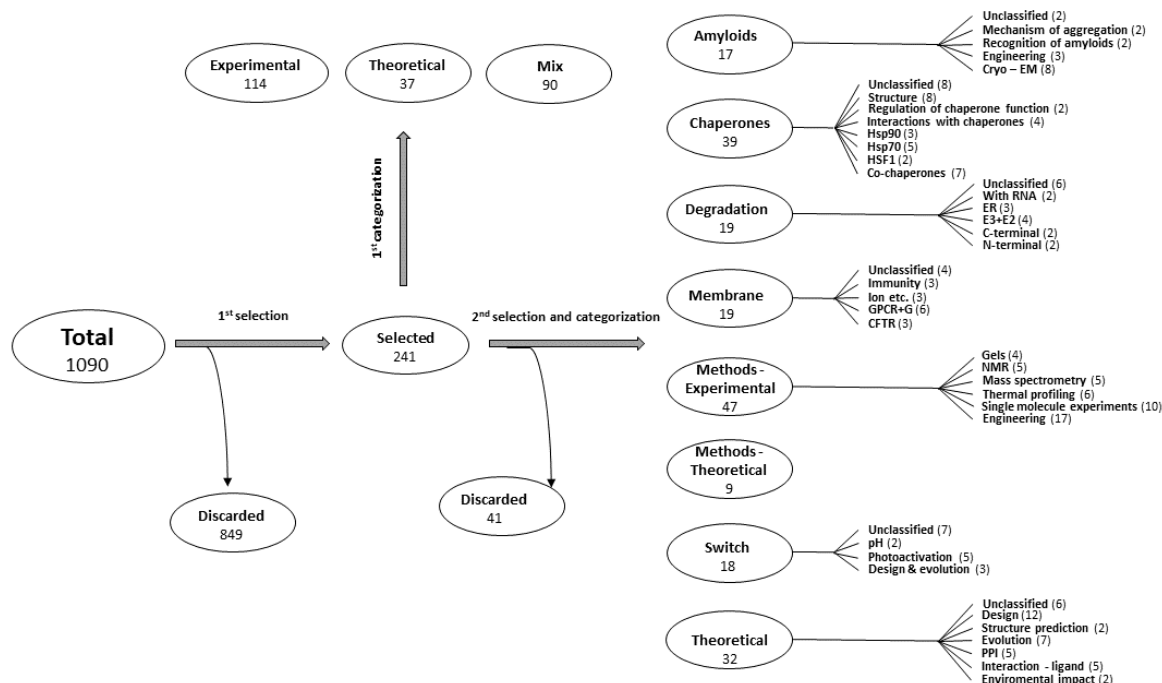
Experimental
114

Theoretical
37

Mix
90

1$^{st}$ categorization

Total
1090

1$^{st}$ selection

Selected
241

2$^{nd}$ selection and categorization

Discarded
849

Discarded
41

Amyloids
17

Unclassified (2)
Mechanism of aggregation (2)
Recognition of amyloids (2)
Engineering (3)
Cryo – EM (8)

Chaperones
39

Unclassified (8)
Structure (8)
Regulation of chaperone function (2)
Interactions with chaperones (4)
Hsp90 (3)
Hsp70 (5)
HSF1 (2)
Co-chaperones (7)

Degradation
19

Unclassified (6)
With RNA (2)
ER (3)
E3+E2 (4)
C-terminal (2)
N-terminal (2)

Membrane
19

Unclassified (4)
Immunity (3)
Ion etc. (3)
GPCR+G (6)
CFTR (3)

Methods - Experimental
47

Gels (4)
NMR (5)
Mass spectrometry (5)
Thermal profiling (6)
Single molecule experiments (10)
Engineering (17)

Methods - Theoretical
9

Switch
18

Unclassified (7)
pH (2)
Photoactivation (5)
Design & evolution (3)

Theoretical
32

Unclassified (6)
Design (12)
Structure prediction (2)
Evolution (7)
PPI (5)
Interaction - ligand (5)
Enviromental impact (2)